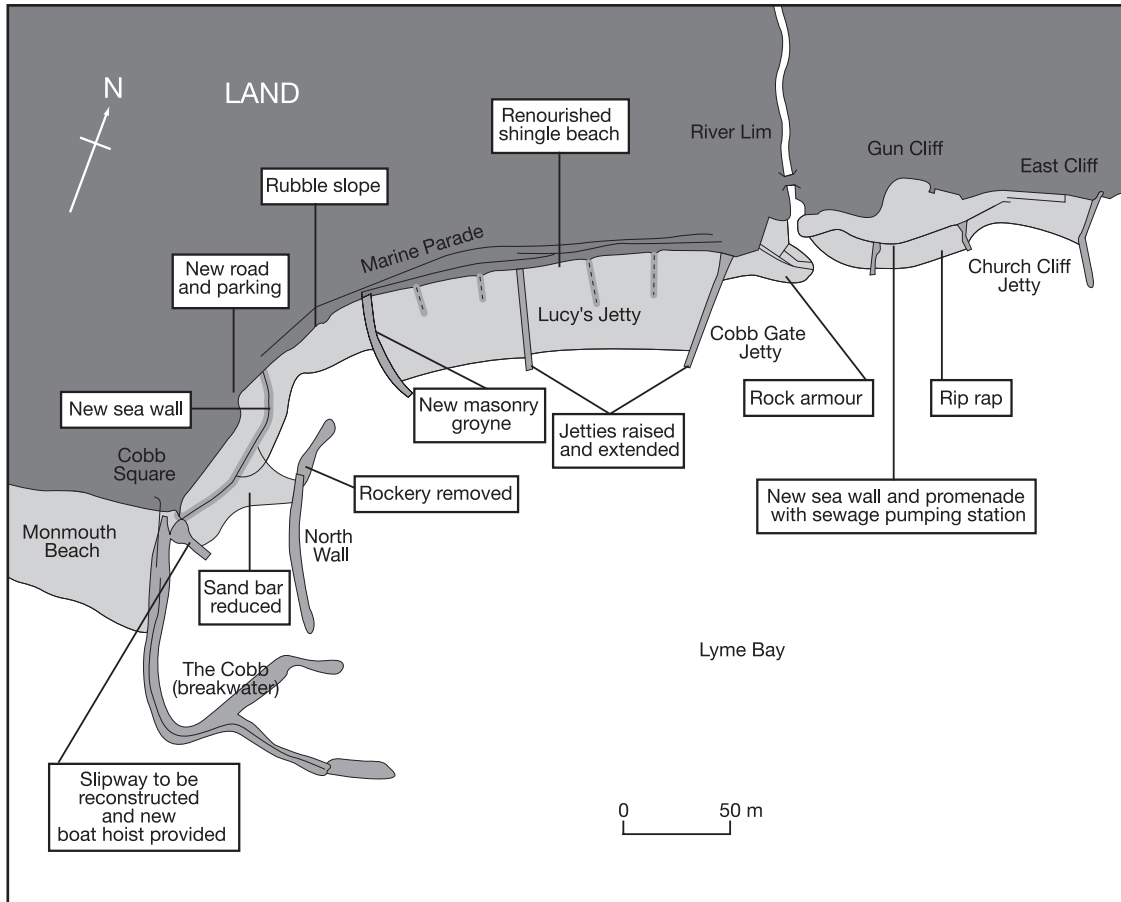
N

LAND

Renourished shingle beach

River Lim

Gun Cliff

East Cliff

Rubble slope

Marine Parade

New road and parking

Lucy's Jetty

Cobb Gate Jetty

Church Cliff Jetty

New sea wall

New masonry groyne

Jetties raised and extended

Rock armour

Rip rap

Cobb Square

Rockery removed

New sea wall and promenade with sewage pumping station

Monmouth Beach

North Wall

Sand bar reduced

Lyme Bay

The Cobb (breakwater)

Slipway to be reconstructed and new boat hoist provided

0

50 m